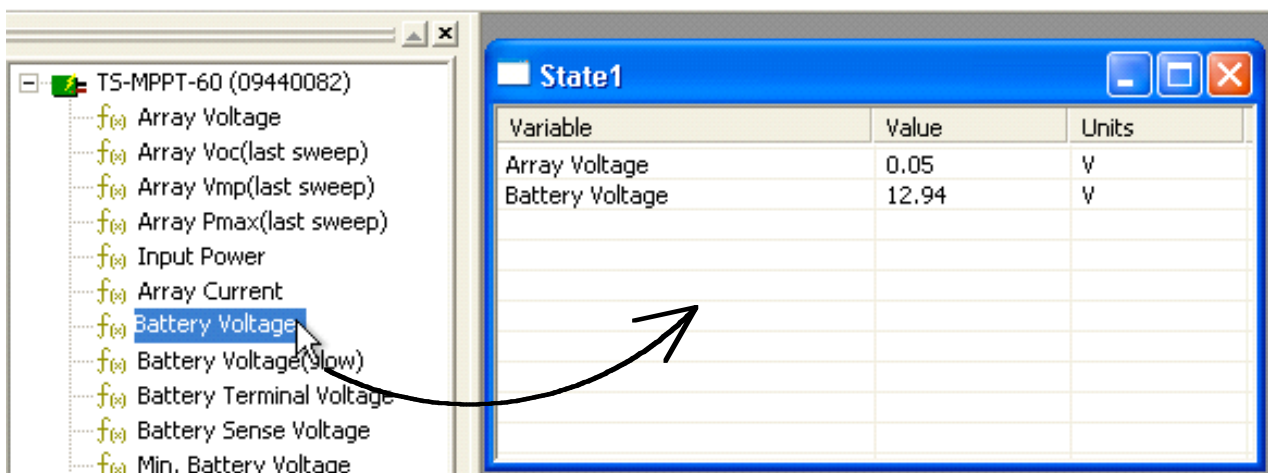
TS-MPPT-60 (09440082)
$f_{(x)}$ Array Voltage
$f_{(x)}$ Array Voc(last sweep)
$f_{(x)}$ Array Vmp(last sweep)
$f_{(x)}$ Array Pmax(last sweep)
$f_{(x)}$ Input Power
$f_{(x)}$ Array Current
$f_{(x)}$ Battery Voltage
$f_{(x)}$ Battery Voltage(slow)
$f_{(x)}$ Battery Terminal Voltage
$f_{(x)}$ Battery Sense Voltage
$f_{(x)}$ Min. Battery Voltage

State1

| Variable | Value | Units |
|---|---|---|
| Array Voltage | 0.05 | V |
| Battery Voltage | 12.94 | V |